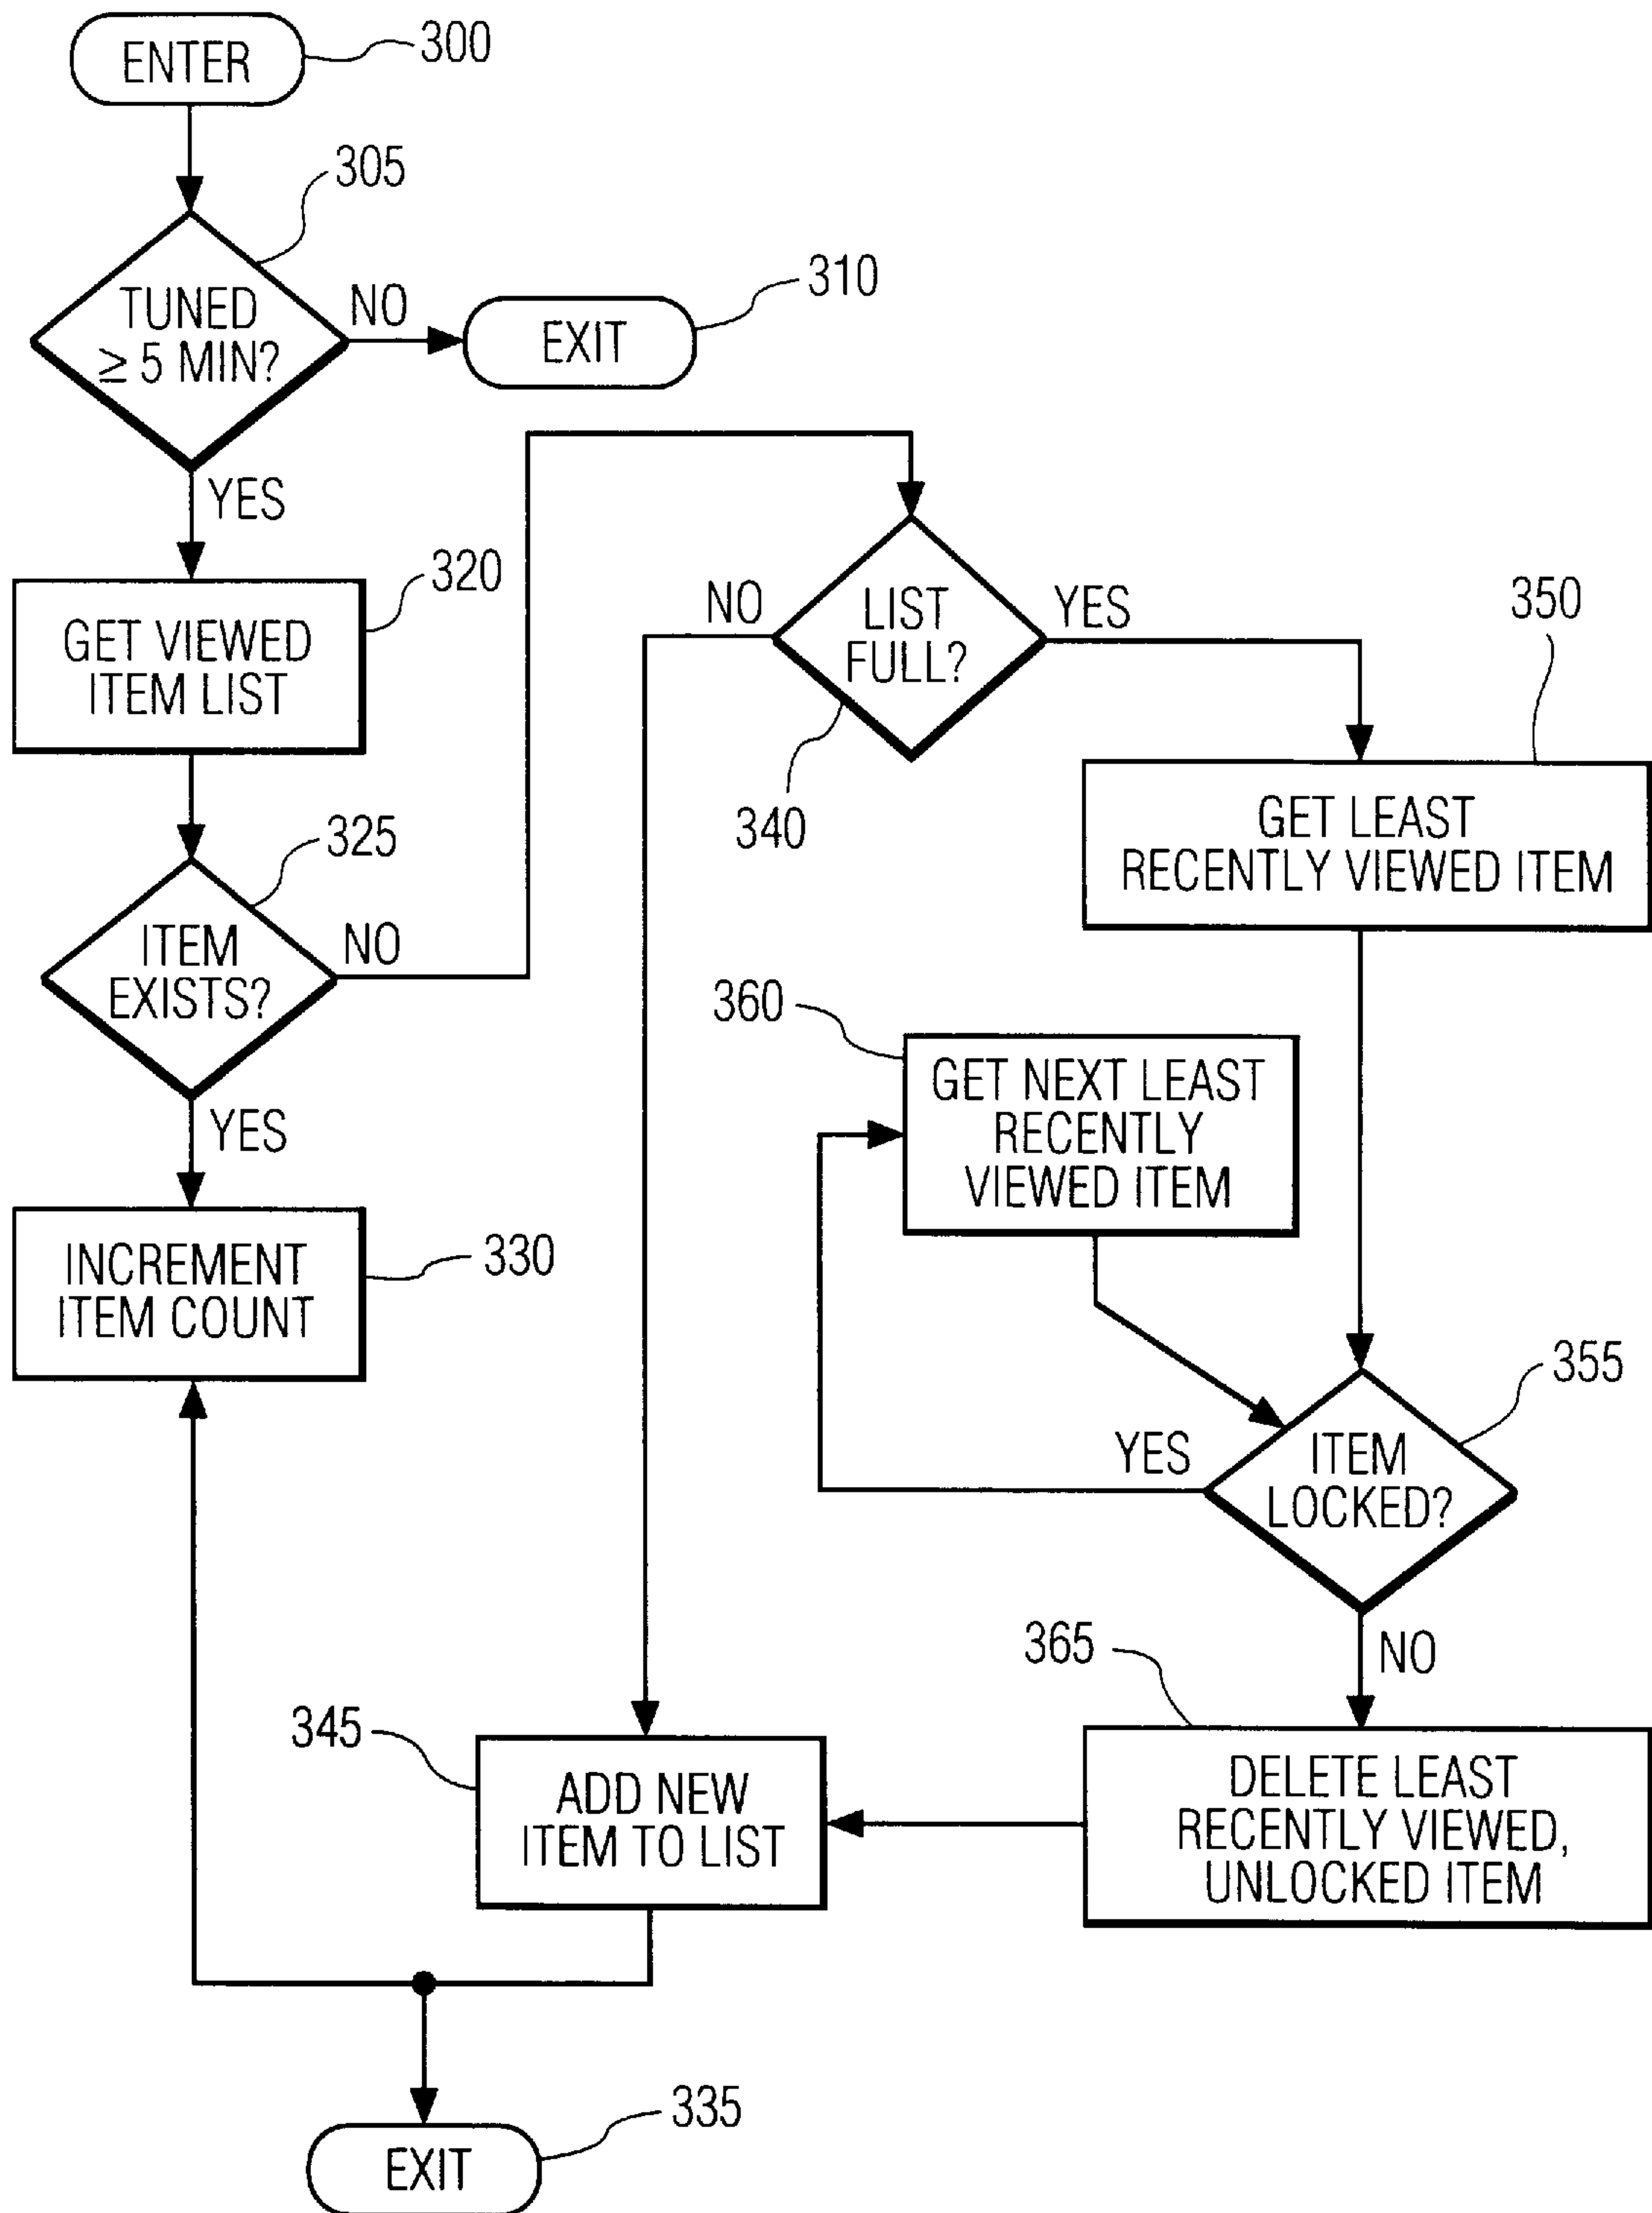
ENTER
300

305
TUNED
$\geq$ 5 MIN?
NO
EXIT
310

YES

320
GET VIEWED ITEM LIST

NO
LIST FULL?
YES
350
340

325
ITEM EXISTS?
NO

GET LEAST RECENTLY VIEWED ITEM

360
GET NEXT LEAST RECENTLY VIEWED ITEM

YES

INCREMENT ITEM COUNT
330

YES
ITEM LOCKED?
355

NO
365

345
ADD NEW ITEM TO LIST

DELETE LEAST RECENTLY VIEWED, UNLOCKED ITEM

EXIT
335